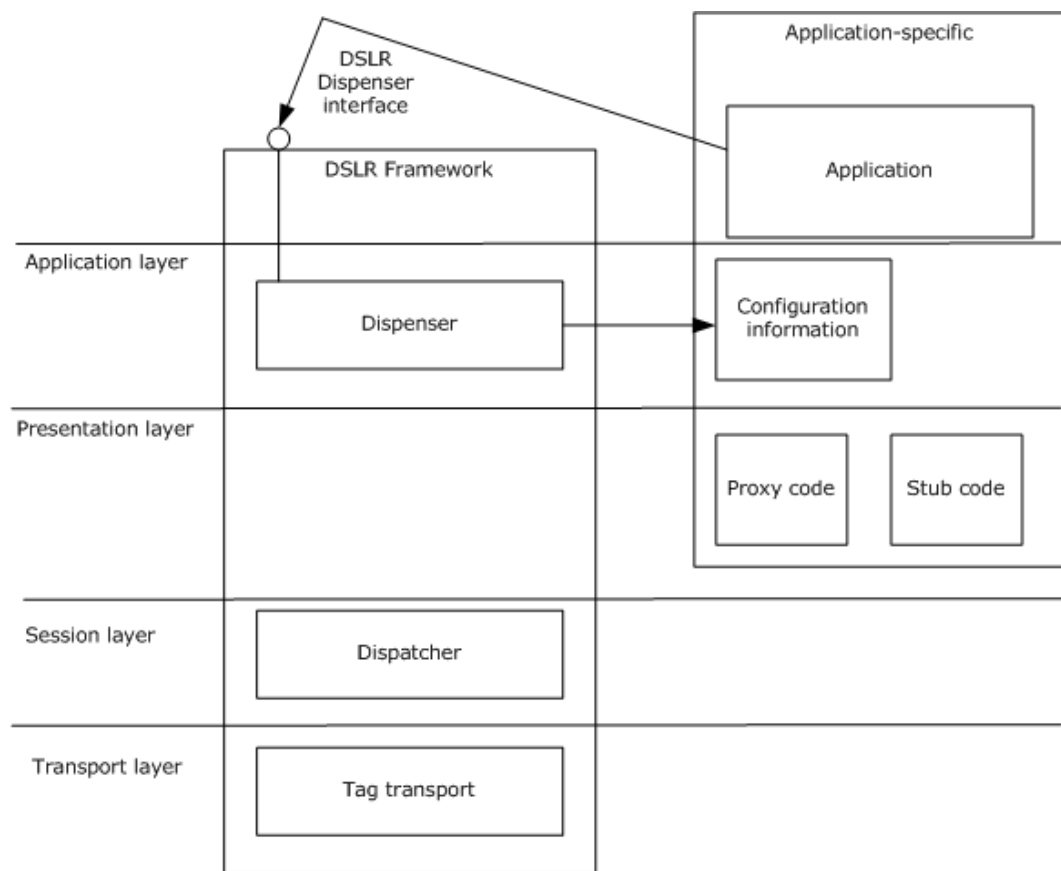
DSLR Dispenser interface

Application-specific

DSLR Framework

Application

Application layer

Dispenser

Configuration information

Presentation layer

Proxy code

Stub code

Session layer

Dispatcher

Transport layer

Tag transport